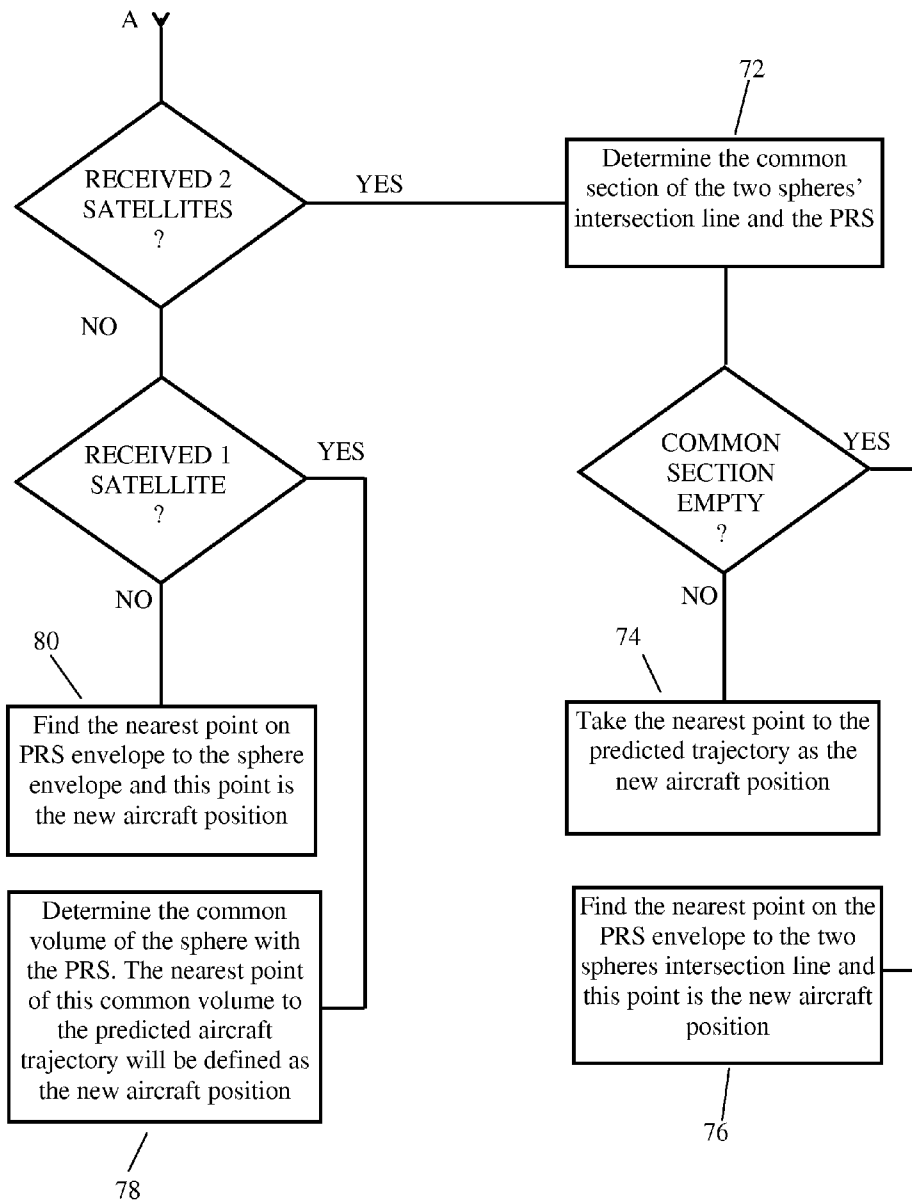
A

72

RECEIVED 2 SATELLITES ?

YES

Determine the common section of the two spheres' intersection line and the PRS

NO

RECEIVED 1 SATELLITE ?

YES

COMMON SECTION EMPTY ?

YES

NO

NO

80

74

Find the nearest point on PRS envelope to the sphere envelope and this point is the new aircraft position

Take the nearest point to the predicted trajectory as the new aircraft position

Determine the common volume of the sphere with the PRS. The nearest point of this common volume to the predicted aircraft trajectory will be defined as the new aircraft position

Find the nearest point on the PRS envelope to the two spheres intersection line and this point is the new aircraft position

76

78